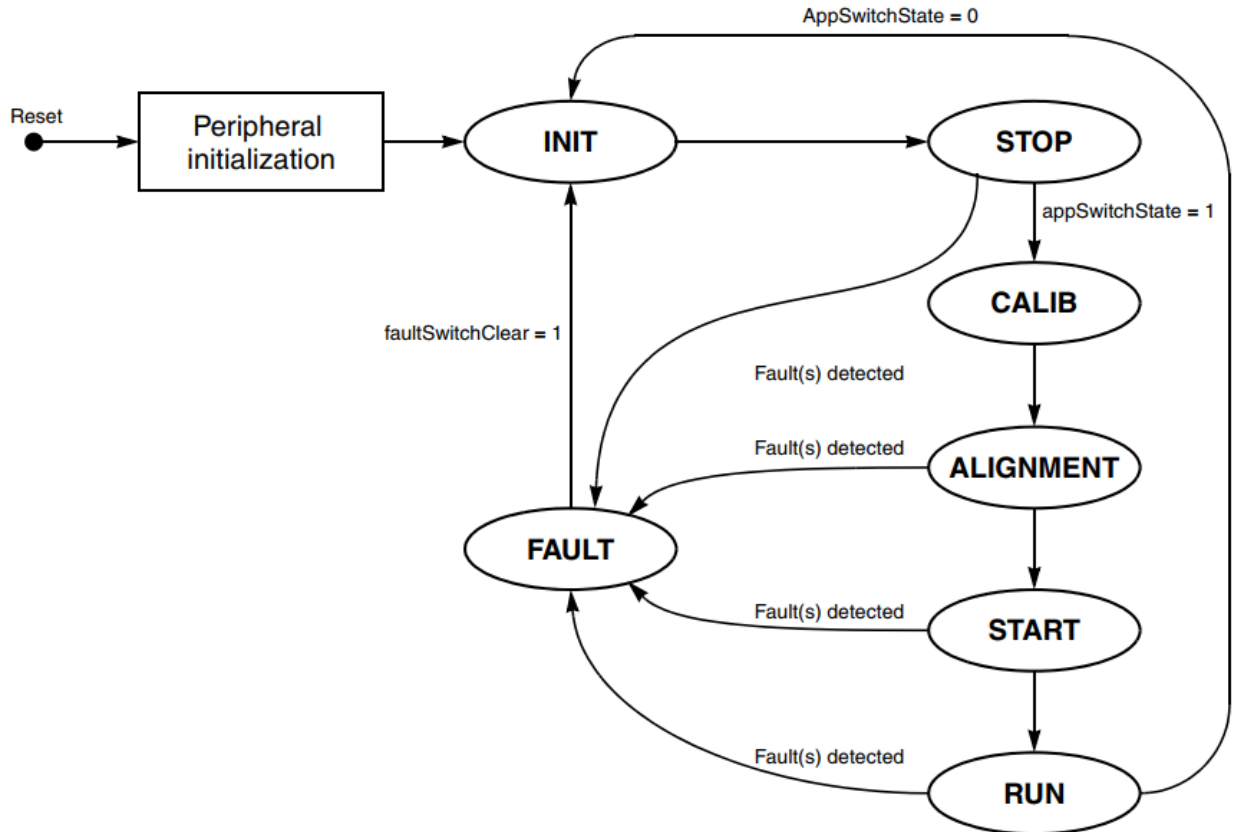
AppSwitchState = 0

Reset

Peripheral initialization

INIT

STOP

appSwitchState = 1

CALIB

faultSwitchClear = 1

Fault(s) detected

Fault(s) detected

ALIGNMENT

FAULT

Fault(s) detected

START

Fault(s) detected

RUN